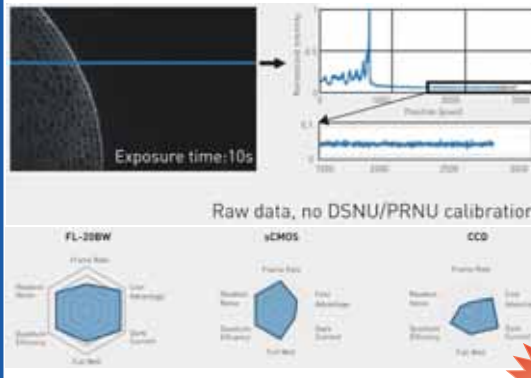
Exposure time:10s

Normalized intensity

0.5

1

Position (pixel)

1000

2000

2500

3000

0.1

1500

2000

2500

3000

Raw data, no DSNU/PRNU calibration

FL-20BW

Frame Rate

Cost Advantage

Dark Current

Full Well

Quantum Efficiency

Readout Noise

sCMOS

Frame Rate

Cost Advantage

Dark Current

Full Well

Quantum Efficiency

Readout Noise

CCD

Frame Rate

Cost Advantage

Dark Current

Full Well

Quantum Efficiency

Readout Noise